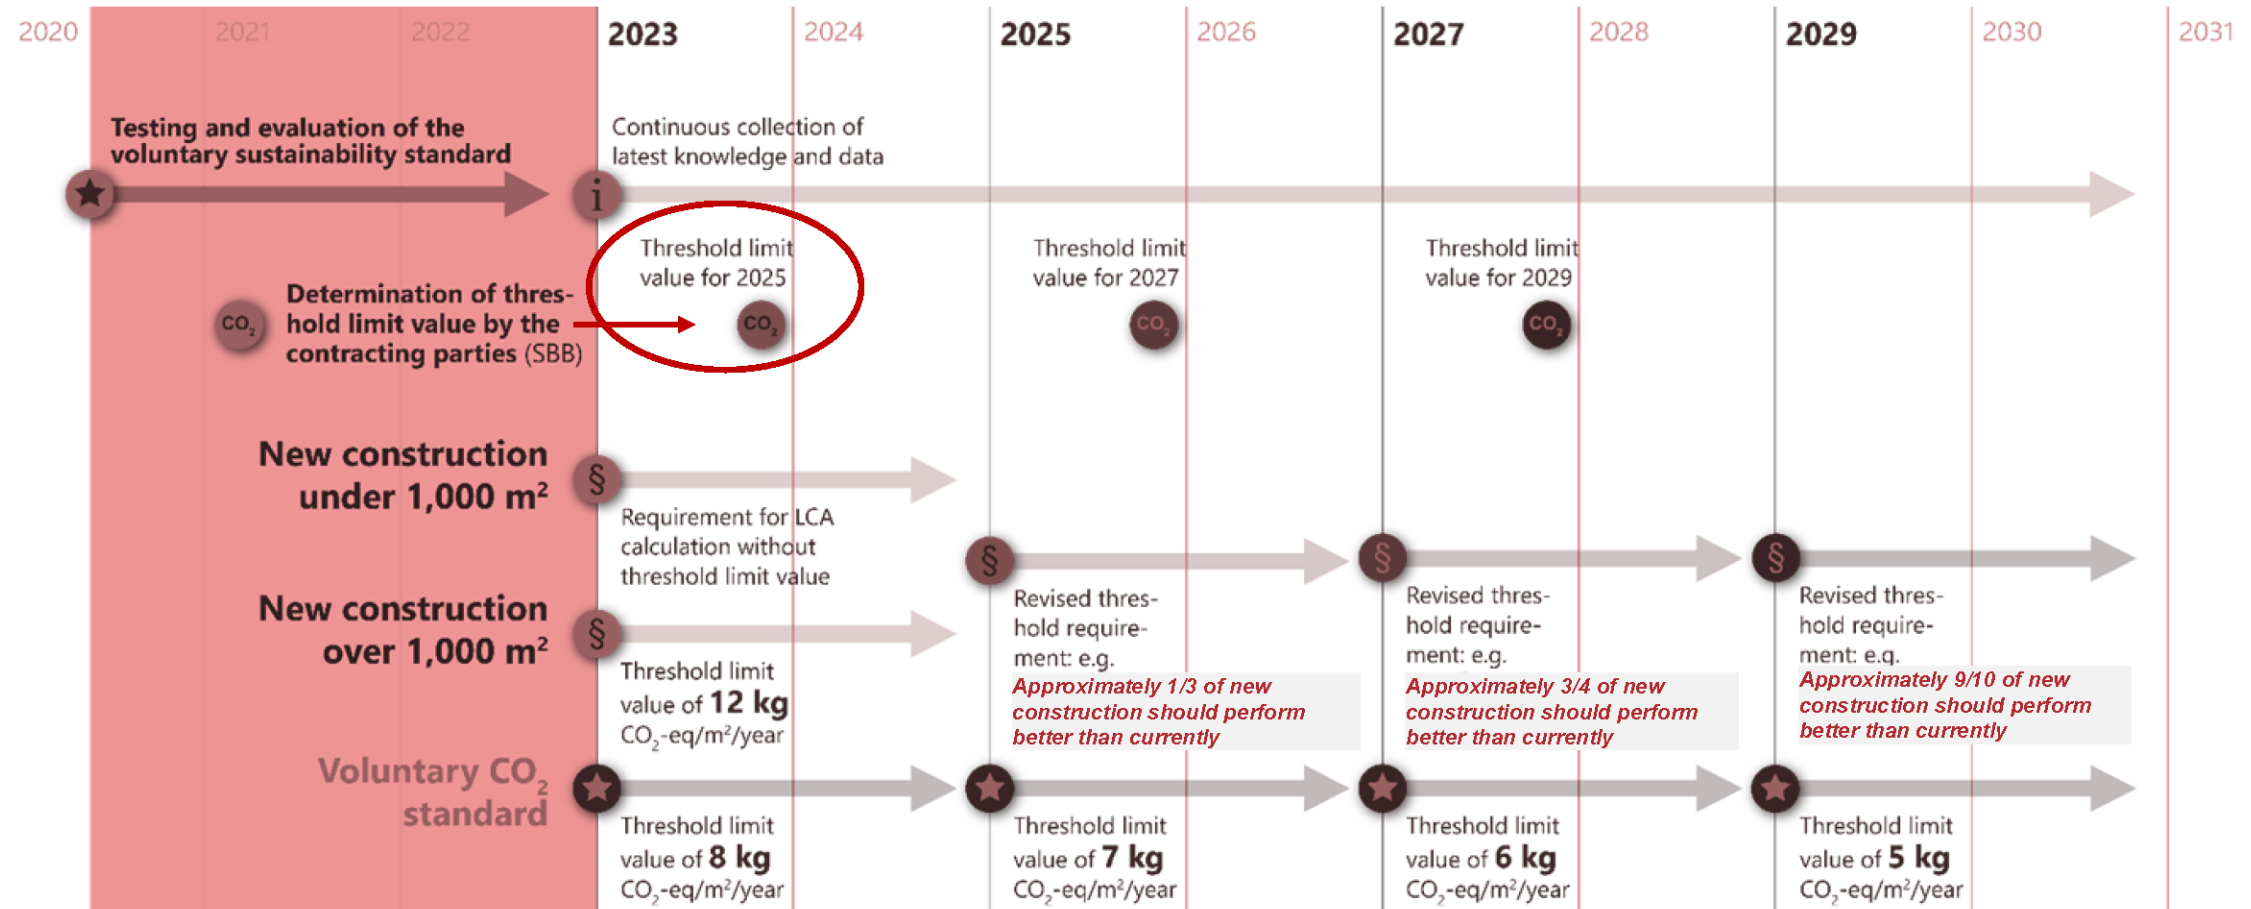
2020 2021 2022 2023 2024 2025 2026 2027 2028 2029 2030 2031

Testing and evaluation of the voluntary sustainability standard

Continuous collection of latest knowledge and data

i

Threshold limit value for 2025

Threshold limit value for 2027

Threshold limit value for 2029

$CO_2$ Determination of threshold limit value by the contracting parties (SBB)

$CO_2$ $CO_2$ $CO_2$

New construction under 1,000 m²

§

Requirement for LCA calculation without threshold limit value

New construction over 1,000 m²

§

Threshold limit value of 12 kg $CO_2$-eq/m²/year

§ Revised threshold requirement: e.g. Approximately 1/3 of new construction should perform better than currently

§ Revised threshold requirement: e.g. Approximately 3/4 of new construction should perform better than currently

§ Revised threshold requirement: e.g. Approximately 9/10 of new construction should perform better than currently

Voluntary $CO_2$ standard

Threshold limit value of 8 kg $CO_2$-eq/m²/year

Threshold limit value of 7 kg $CO_2$-eq/m²/year

Threshold limit value of 6 kg $CO_2$-eq/m²/year

Threshold limit value of 5 kg $CO_2$-eq/m²/year